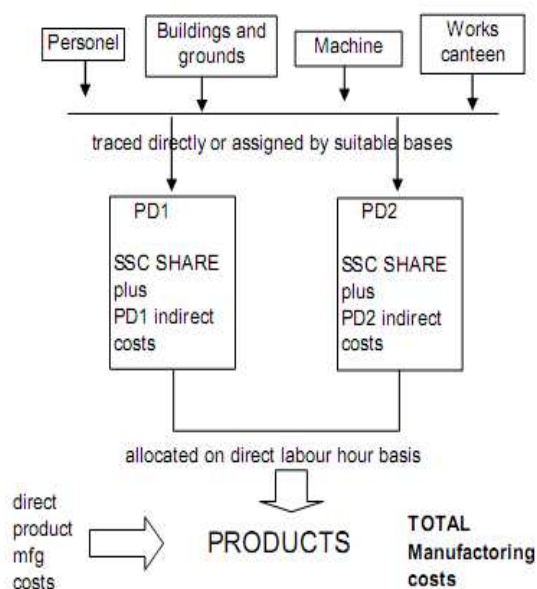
Personel

Buildings and grounds

Machine

Works canteen

traced directly or assigned by suitable bases

PD1

SSC SHARE plus PD1 indirect costs

PD2

SSC SHARE plus PD2 indirect costs

allocated on direct labour hour basis

direct product mfg costs

PRODUCTS

TOTAL Manufactoring costs